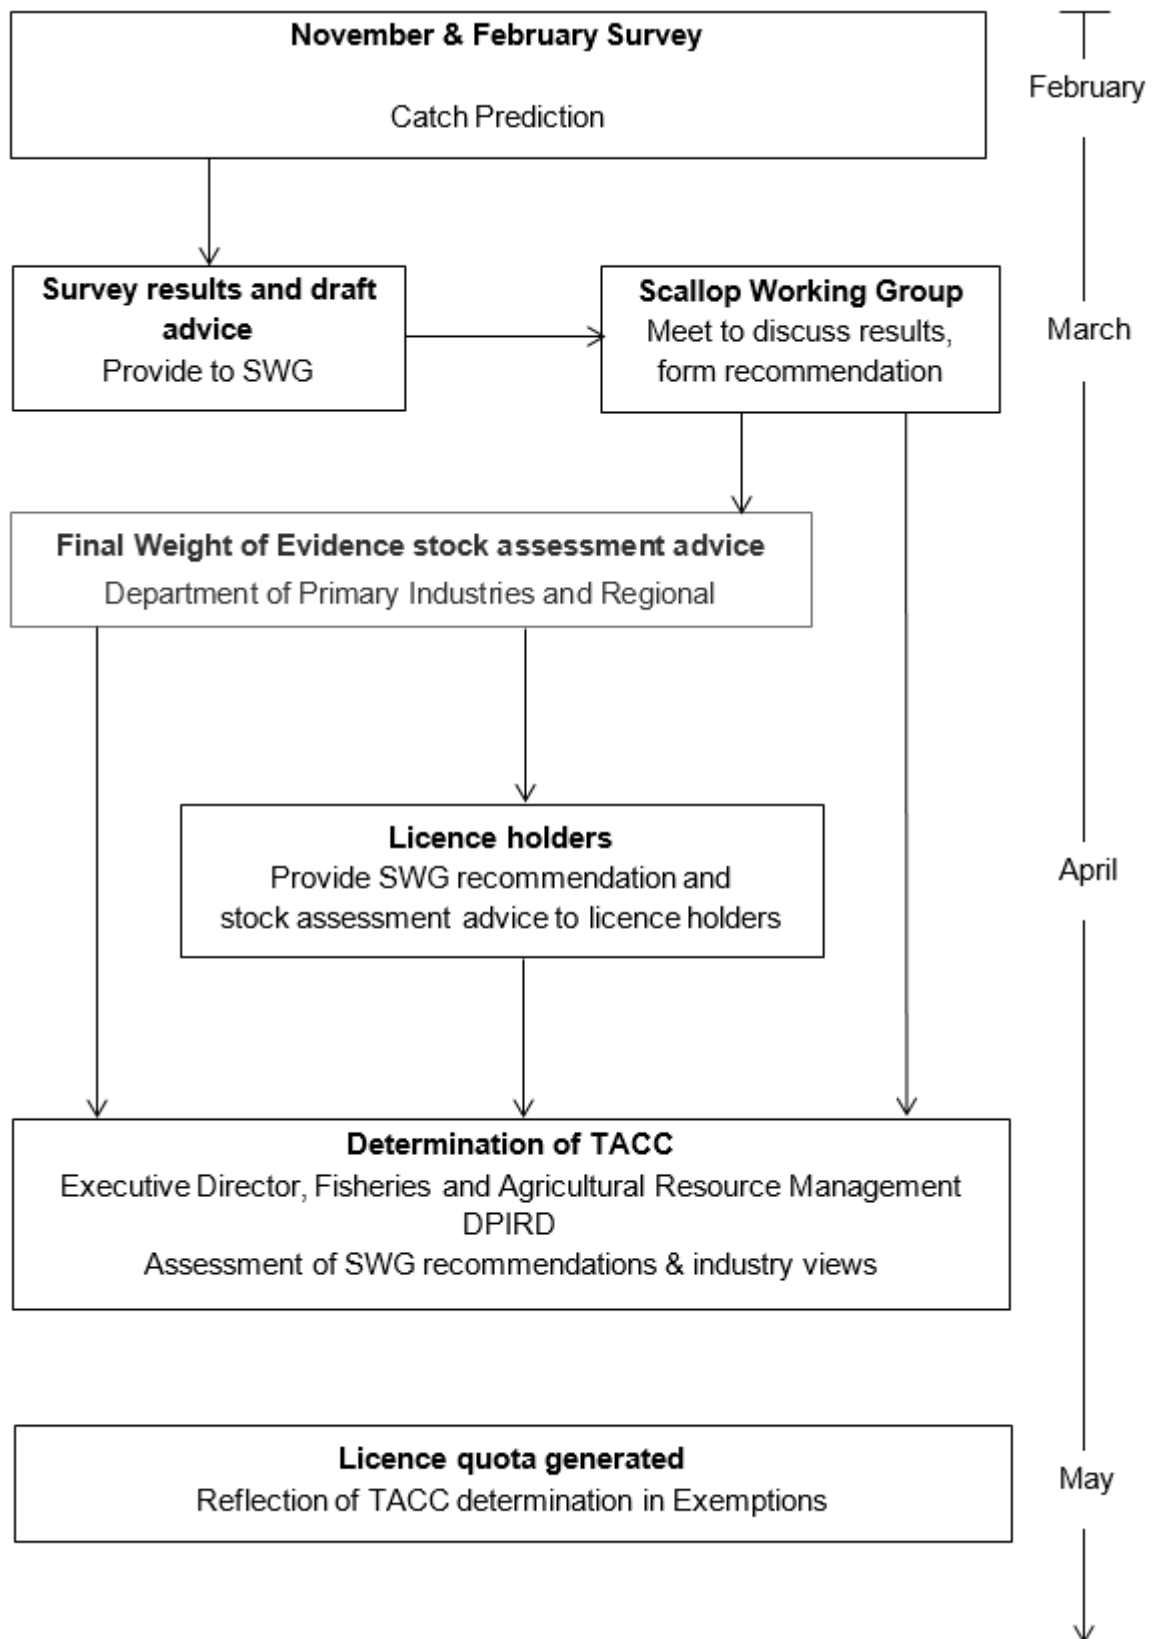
November & February Survey

Catch Prediction

February

Survey results and draft advice
Provide to SWG

Scallop Working Group
Meet to discuss results, form recommendation

March

Final Weight of Evidence stock assessment advice
Department of Primary Industries and Regional

Licence holders
Provide SWG recommendation and stock assessment advice to licence holders

April

Determination of TACC
Executive Director, Fisheries and Agricultural Resource Management DPIRD
Assessment of SWG recommendations & industry views

Licence quota generated
Reflection of TACC determination in Exemptions

May